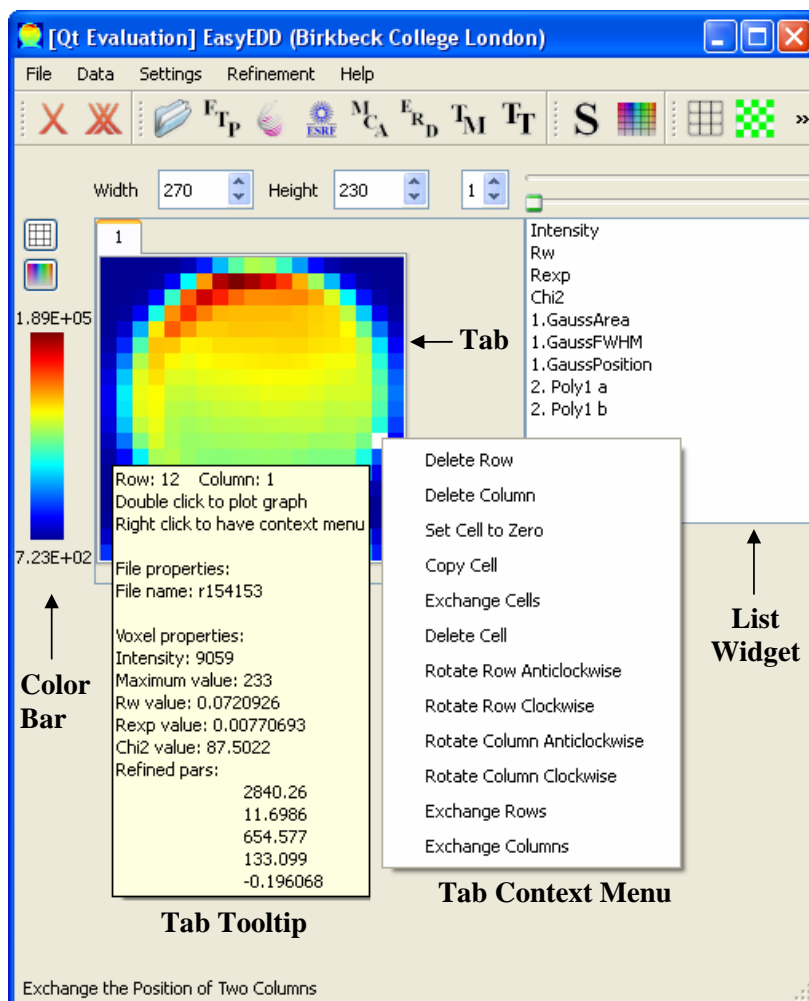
[Qt Evaluation] EasyEDD (Birkbeck College London)

File Data Settings Refinement Help

$F_{TP}$ ESRF $M_{CA}$ $E_{RD}$ $T_M$ $T_T$ S »

Width 270 Height 230 1

1

1.89E+05

7.23E+02

Color Bar

Tab

Intensity
Rw
Rexp
Chi2
1.GaussArea
1.GaussFWHM
1.GaussPosition
2. Poly1 a
2. Poly1 b

List Widget

Row: 12 Column: 1
Double click to plot graph
Right click to have context menu

File properties:
File name: r154153

Voxel properties:
Intensity: 9059
Maximum value: 233
Rw value: 0.0720926
Rexp value: 0.00770693
Chi2 value: 87.5022
Refined pars:
2840.26
11.6986
654.577
133.099
-0.196068

Tab Tooltip

Delete Row
Delete Column
Set Cell to Zero
Copy Cell
Exchange Cells
Delete Cell
Rotate Row Anticlockwise
Rotate Row Clockwise
Rotate Column Anticlockwise
Rotate Column Clockwise
Exchange Rows
Exchange Columns

Tab Context Menu

Exchange the Position of Two Columns